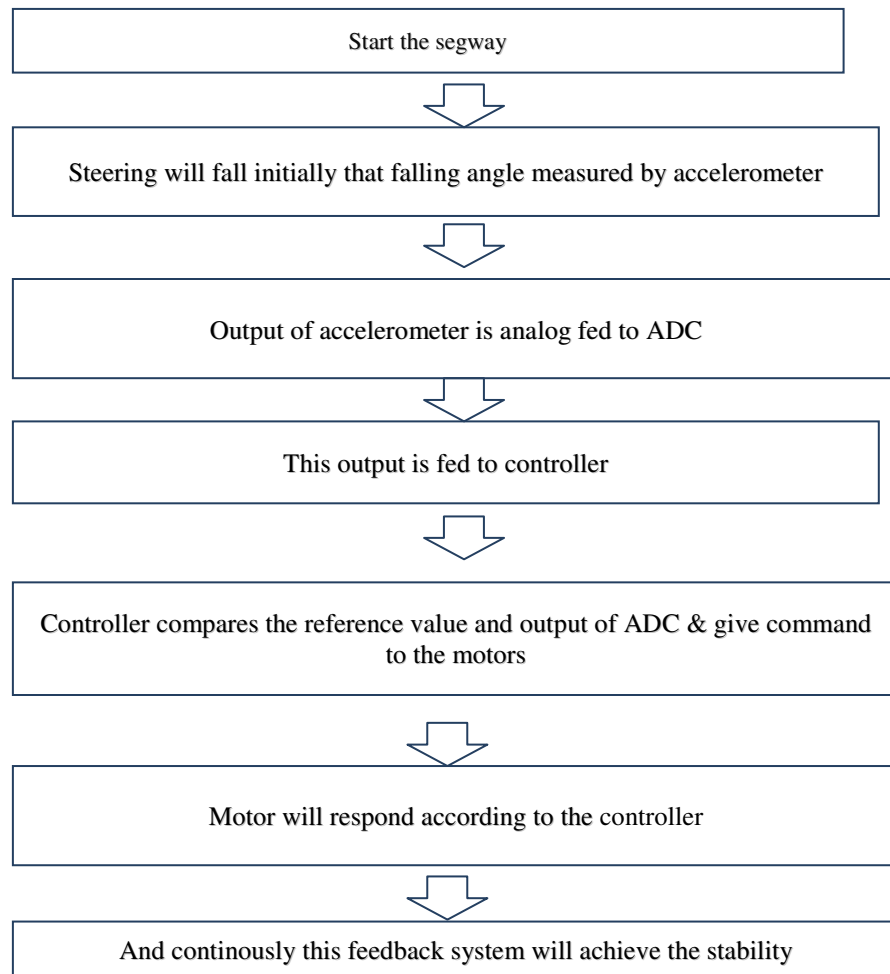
Start the segway

Steering will fall initially that falling angle measured by accelerometer

Output of accelerometer is analog fed to ADC

This output is fed to controller

Controller compares the reference value and output of ADC & give command to the motors

Motor will respond according to the controller

And continously this feedback system will achieve the stability